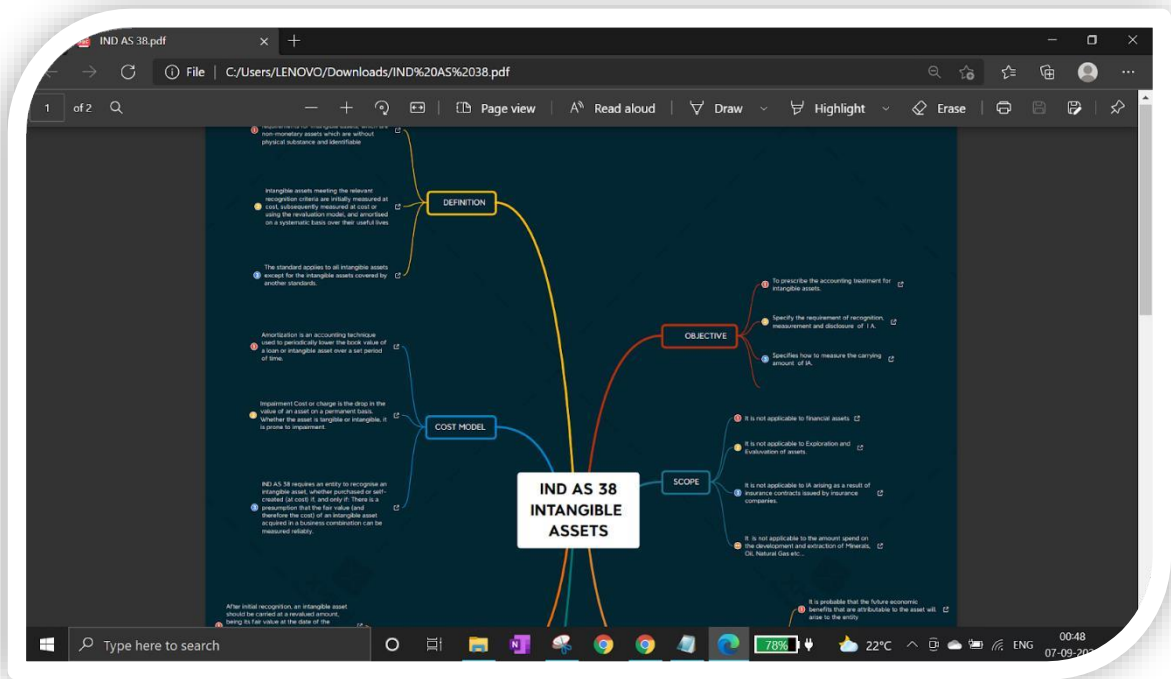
IND AS 38.pdf

File C:/Users/LENOVO/Downloads/IND%20AS%2038.pdf

1 of 2

Page view | Read aloud | Draw | Highlight | Erase

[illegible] non-monetary assets which are without physical substance and identifiable

Intangible assets meeting the relevant recognition criteria are initially measured at cost, subsequently measured at cost or using the revaluation model, and amortised on a systematic basis over their useful lives

The standard applies to all intangible assets except for the intangible assets covered by another standards.

DEFINITION

OBJECTIVE

To prescribe the accounting treatment for intangible assets.

Specify the requirement of recognition measurement and disclosure of I A.

Specifies how to measure the carrying amount of IA.

Amortization is an accounting technique used to periodically lower the book value of a loan or intangible asset over a set period of time.

Impairment Cost or charge is the drop in the value of an asset on a permanent basis. Whether the asset is tangible or intangible, it is prone to impairment.

COST MODEL

IND AS 38 requires an entity to recognise an intangible asset, whether purchased or self-created (at cost) if, and only if: There is a presumption that the fair value (and therefore the cost) of an intangible asset acquired in a business combination can be measured reliably.

SCOPE

It is not applicable to financial assets

It is not applicable to Exploration and Evaluation of assets.

It is not applicable to IA arising as a result of insurance contracts issued by insurance companies.

It is not applicable to the amount spend on the development and extraction of Minerals, Oil, Natural Gas etc...

IND AS 38
INTANGIBLE
ASSETS

After initial recognition, an intangible asset should be carried at a revalued amount, being its fair value at the date of the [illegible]

It is probable that the future economic benefits that are attributable to the asset will arise to the entity.

Type here to search

78%

22°C

ENG

00:48
07-09-20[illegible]